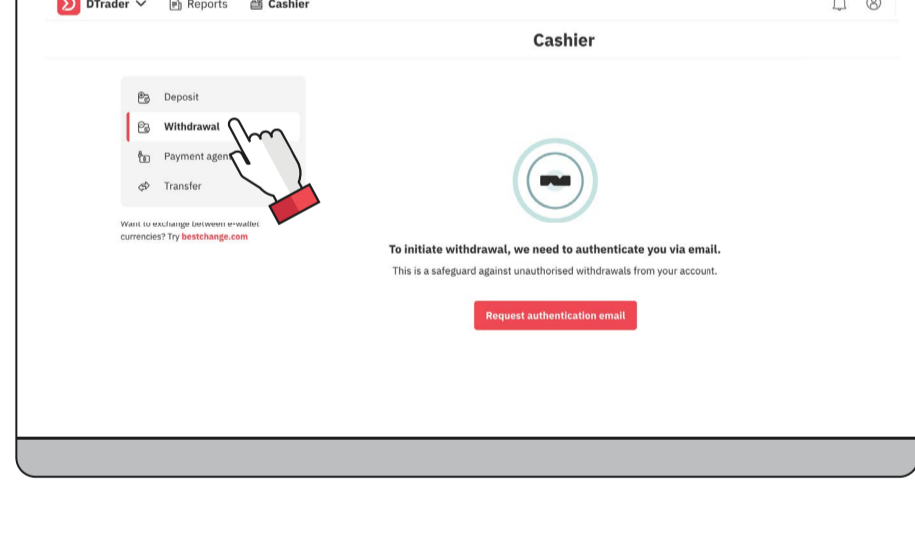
DTrader Reports Cashier

Cashier

Deposit
Withdrawal
Payment agen
Transfer

Want to exchange between e-wallet currencies? Try bestchange.com

To initiate withdrawal, we need to authenticate you via email.

This is a safeguard against unauthorised withdrawals from your account.

Request authentication email